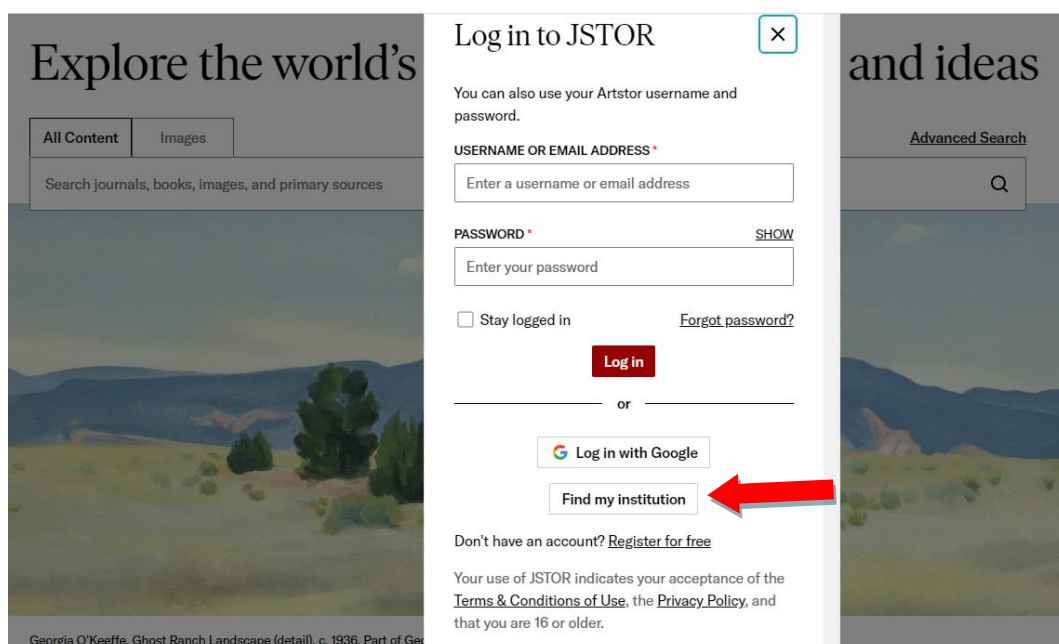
Explore the world's

and ideas

All Content

Images

Advanced Search

Search journals, books, images, and primary sources

Log in to JSTOR

×

You can also use your Artstor username and password.

USERNAME OR EMAIL ADDRESS *

Enter a username or email address

PASSWORD *

SHOW

Enter your password

Stay logged in

Forgot password?

Log in

or

Log in with Google

Find my institution

Don't have an account? Register for free

Your use of JSTOR indicates your acceptance of the Terms & Conditions of Use, the Privacy Policy, and that you are 16 or older.

Georgia O'Keeffe, Ghost Ranch Landscape (detail), c. 1936. Part of Ge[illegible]